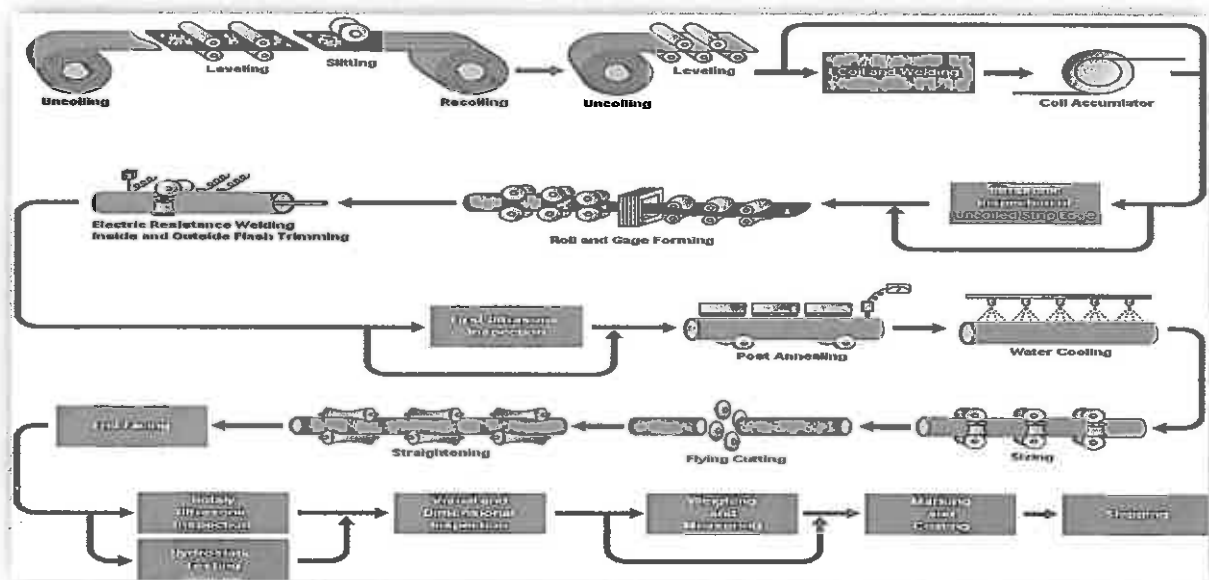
Uncoiling

Leveling

Slitting

Recoiling

Uncoiling

Leveling

Coil and Welding

Coil Accumulator

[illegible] Uncoiled Strip Edge

Roll and Gage Forming

Electric Resistance Welding Inside and Outside Flash Trimming

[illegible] Inspection

Post Annealing

Water Cooling

Sizing

Flying Cutting

Straightening

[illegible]

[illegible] Ultrasonic Inspection

Hydrostatic Testing

Visual and Dimensional Inspection

Weighing and Measuring

Marking and Coating

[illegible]